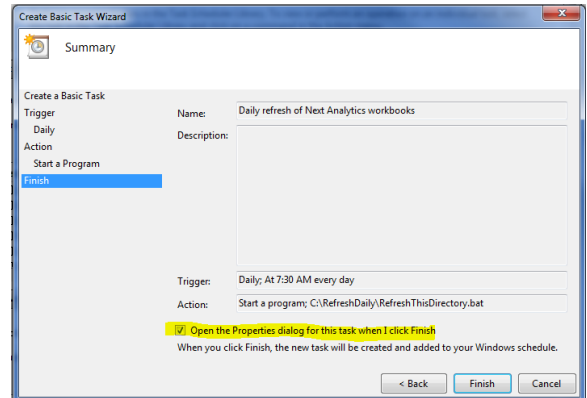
Create Basic Task Wizard

Summary

Create a Basic Task
Trigger
Daily
Action
Start a Program
Finish

Name: Daily refresh of Next Analytics workbooks

Description:

Trigger: Daily; At 7:30 AM every day

Action: Start a program; C:\RefreshDaily\RefreshThisDirectory.bat

Open the Properties dialog for this task when I click Finish

When you click Finish, the new task will be created and added to your Windows schedule.

< Back
Finish
Cancel